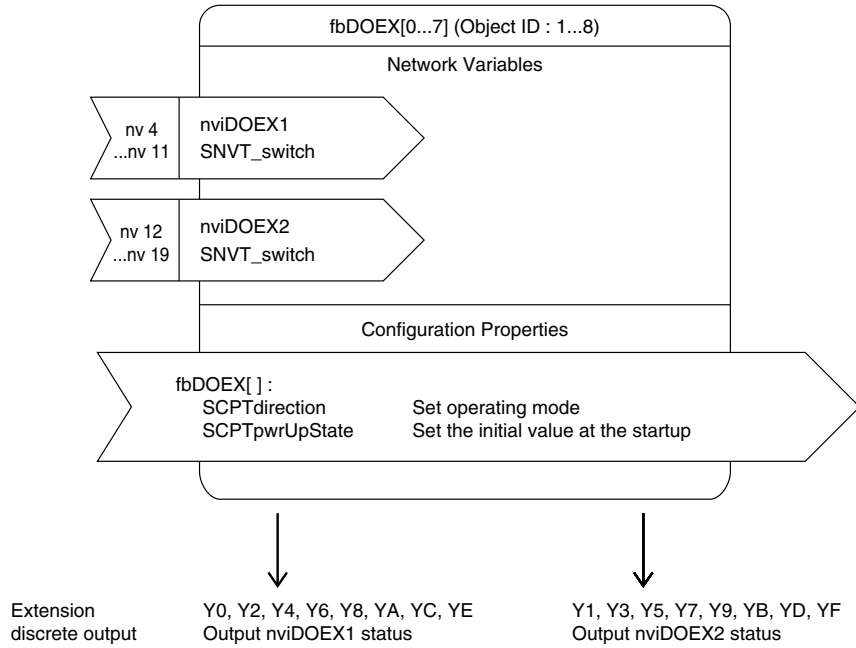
fbDOEX[0...7] (Object ID : 1...8)

Network Variables

nv 4
...nv 11

nviDOEX1
SNVT_switch

nv 12
...nv 19

nviDOEX2
SNVT_switch

Configuration Properties

fbDOEX[ ] :
SCPTdirection Set operating mode
SCPTpwrUpState Set the initial value at the startup

Extension discrete output

Y0, Y2, Y4, Y6, Y8, YA, YC, YE
Output nviDOEX1 status

Y1, Y3, Y5, Y7, Y9, YB, YD, YF
Output nviDOEX2 status